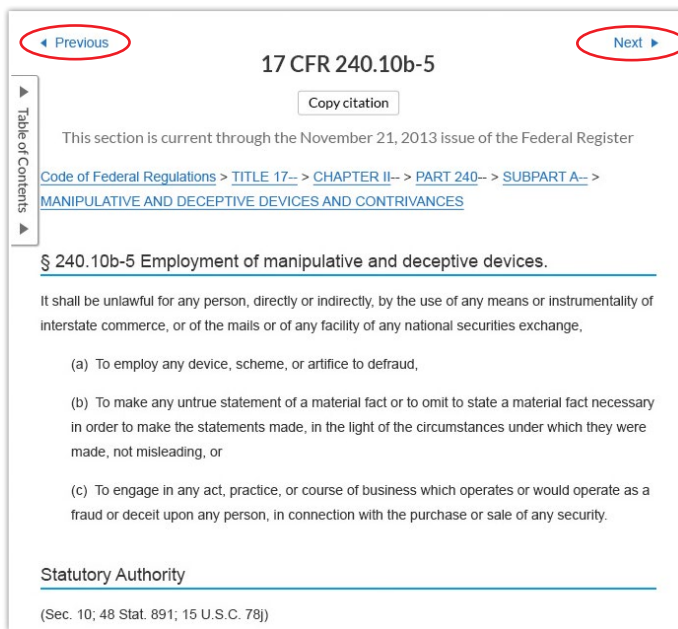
◂ Previous

Next ▸

17 CFR 240.10b-5

Copy citation

Table of Contents

This section is current through the November 21, 2013 issue of the Federal Register

Code of Federal Regulations > TITLE 17-- > CHAPTER II-- > PART 240-- > SUBPART A-- > MANIPULATIVE AND DECEPTIVE DEVICES AND CONTRIVANCES

§ 240.10b-5 Employment of manipulative and deceptive devices.

It shall be unlawful for any person, directly or indirectly, by the use of any means or instrumentality of interstate commerce, or of the mails or of any facility of any national securities exchange,

(a) To employ any device, scheme, or artifice to defraud,

(b) To make any untrue statement of a material fact or to omit to state a material fact necessary in order to make the statements made, in the light of the circumstances under which they were made, not misleading, or

(c) To engage in any act, practice, or course of business which operates or would operate as a fraud or deceit upon any person, in connection with the purchase or sale of any security.

Statutory Authority

(Sec. 10; 48 Stat. 891; 15 U.S.C. 78j)